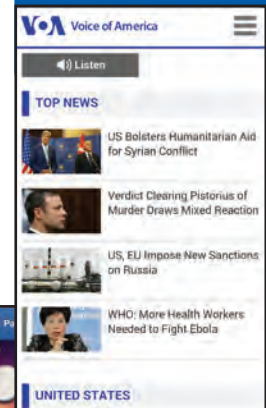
VOA Voice of America

Listen

TOP NEWS

US Bolsters Humanitarian Aid for Syrian Conflict

Verdict Clearing Pistorius of Murder Draws Mixed Reaction

US, EU Impose New Sanctions on Russia

WHO: More Health Workers Needed to Fight Ebola

UNITED STATES

Pa